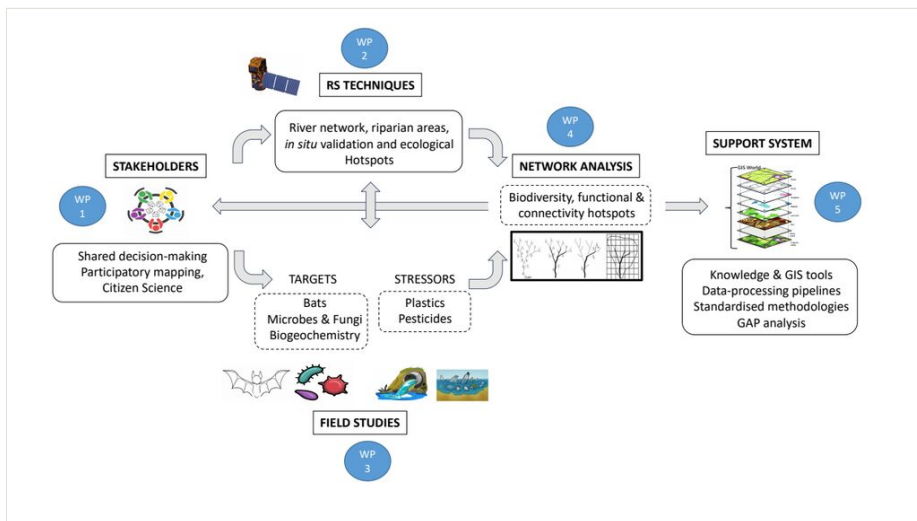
WP 2

RS TECHNIQUES

River network, riparian areas, *in situ* validation and ecological Hotspots

WP 4

NETWORK ANALYSIS

SUPPORT SYSTEM

GIS World

STAKEHOLDERS

WP 1

Biodiversity, functional & connectivity hotspots

WP 5

Shared decision-making
Participatory mapping,
Citizen Science

TARGETS

Bats
Microbes & Fungi
Biogeochemistry

STRESSORS

Plastics
Pesticides

Knowledge & GIS tools
Data-processing pipelines
Standardised methodologies
GAP analysis

FIELD STUDIES

WP 3